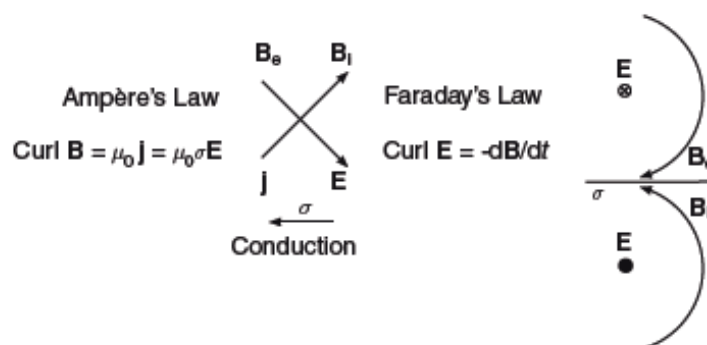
$\mathbf{B_e}$ $\mathbf{B_i}$

Ampère's Law

Curl $\mathbf{B} = \mu_0 \mathbf{j} = \mu_0 \sigma \mathbf{E}$

$\mathbf{j}$ $\mathbf{E}$

$\sigma$

Conduction

Faraday's Law

Curl $\mathbf{E} = -d\mathbf{B}/dt$

$\mathbf{E}$

$\sigma$

$\mathbf{B}$

$\mathbf{B}$

$\mathbf{E}$